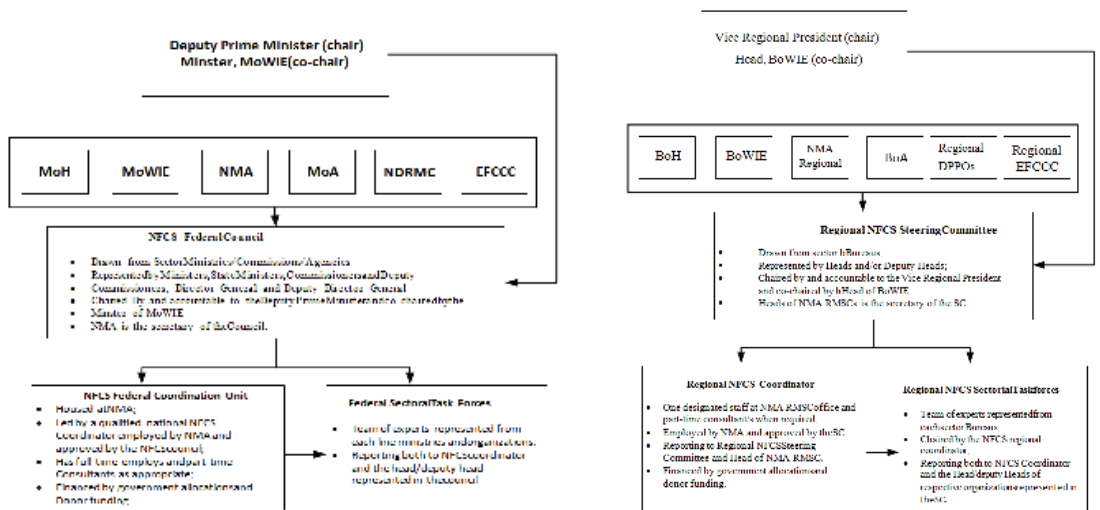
Deputy Prime Minister (chair)
Minster, MoWIE(co-chair)

MoH
MoWIE
NMA
MoA
NDRMC
EFCCC

NFCS Federal Council

- Drawn from SectorMinistries/Commissions/Agencies
- Represented by Ministers, StateMinisters, Commissioners and Deputy Commissioners, Director General and Deputy Director General
- Chaired by and accountable to the Deputy Prime Minister and co-chaired by the Minster of MoWIE
- NMA is the secretary of the Council.

NFCS Federal Coordination Unit

- Housed at NMA;
- Led by a qualified national NFCS Coordinator employed by NMA and approved by the NFCScouncil;
- Has full time employs and part time Consultants as appropriate;
- Financed by government allocations and Donor funding;

Federal SectoralTask Forces

- Team of experts represented from each line ministries and organizations.
- Reporting both to NFCScoordinator and the head/deputy head represented in the council

Vice Regional President (chair)
Head, BoWIE (co-chair)

BoH
BoWIE
NMA Regional
BoA
Regional DPPOs
Regional EFCCC

Regional NFCS SteeringCommittee

- Drawn from sector bBureaus
- Represented by Heads and/or Deputy Heads;
- Chaired by and accountable to the Vice Regional President and co-chaired by hHead of BoWIE
- Heads of NMA RMSCs is the secretary of the SC

Regional NFCS Coordinator

- One designated staff at NMA RMSCoffice and part-time consultants when required.
- Employed by NMA and approved by theSC.
- Reporting to Regional NFCSSteering Committee and Head of NMA RMSC.
- Financed by government allocation and donor funding.

Regional NFCS SectorialTaskforces

- Team of experts represented from each sector Bureaus.
- Chaired by the NFCS regional coordinator.
- Reporting both to NFCS Coordinator and the Head/deputy Heads of respective organizations represented in theSC.